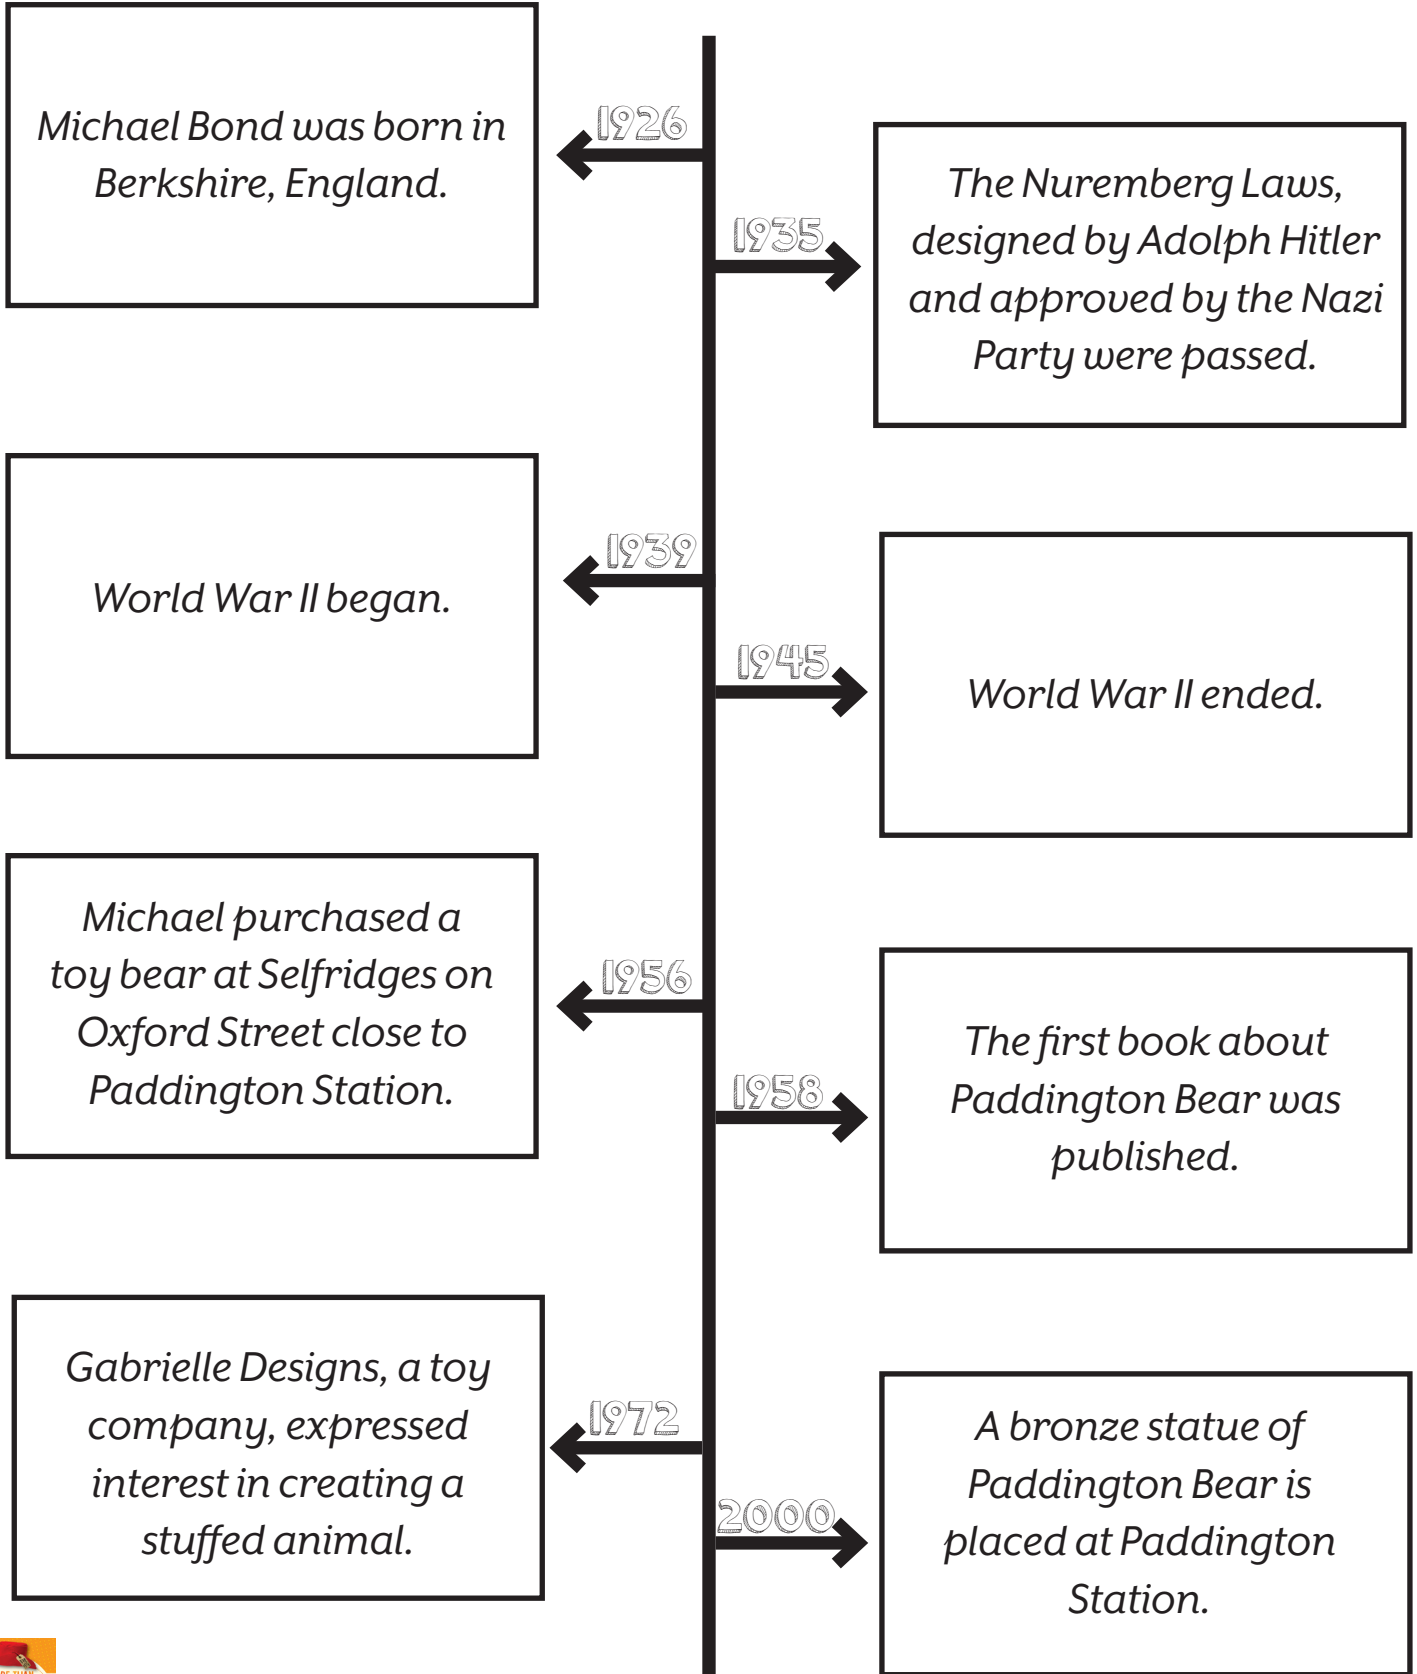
1926

Michael Bond was born in Berkshire, England.

1935

The Nuremberg Laws, designed by Adolph Hitler and approved by the Nazi Party were passed.

1939

World War II began.

1945

World War II ended.

1956

Michael purchased a toy bear at Selfridges on Oxford Street close to Paddington Station.

1958

The first book about Paddington Bear was published.

1972

Gabrielle Designs, a toy company, expressed interest in creating a stuffed animal.

2000

A bronze statue of Paddington Bear is placed at Paddington Station.